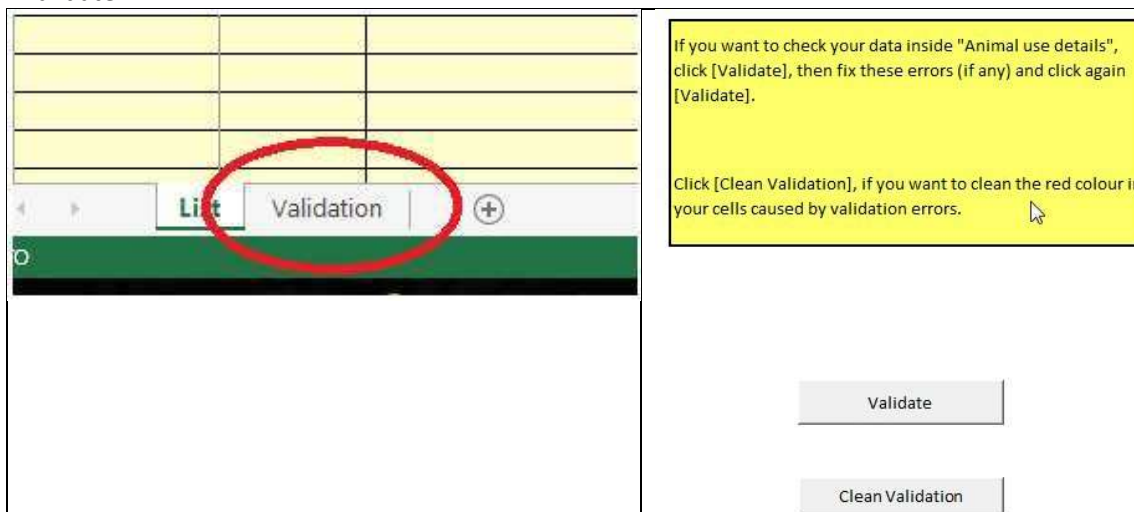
List Validation

If you want to check your data inside "Animal use details", click [Validate], then fix these errors (if any) and click again [Validate].

Click [Clean Validation], if you want to clean the red colour i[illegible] your cells caused by validation errors.

Validate

Clean Validation